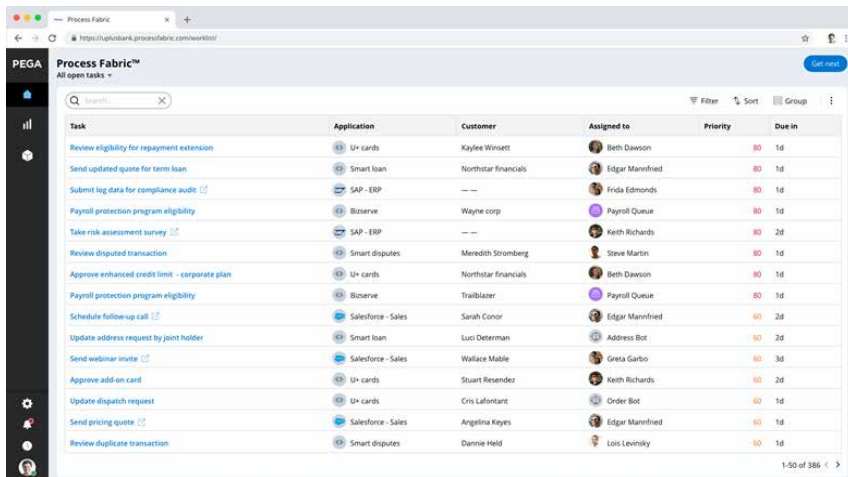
Process Fabric

https://uplusbank.processfabric.com/worklist/

PEGA

Process Fabric™
All open tasks

Get next

Search...

Filter Sort Group

| Task | Application | Customer | Assigned to | Priority | Due in |
|---|---|---|---|---|---|
| Review eligibility for repayment extension | U+ cards | Kaylee Winsett | Beth Dawson | 80 | 1d |
| Send updated quote for term loan | Smart loan | Northstar financials | Edgar Mannfried | 80 | 1d |
| Submit log data for compliance audit | SAP - ERP | — — | Frida Edmonds | 80 | 1d |
| Payroll protection program eligibility | Bizserve | Wayne corp | Payroll Queue | 80 | 1d |
| Take risk assessment survey | SAP - ERP | — — | Keith Richards | 80 | 2d |
| Review disputed transaction | Smart disputes | Meredith Stromberg | Steve Martin | 80 | 1d |
| Approve enhanced credit limit - corporate plan | U+ cards | Northstar financials | Beth Dawson | 80 | 1d |
| Payroll protection program eligibility | Bizserve | Trailblazer | Payroll Queue | 80 | 1d |
| Schedule follow-up call | Salesforce - Sales | Sarah Conor | Edgar Mannfried | 60 | 2d |
| Update address request by joint holder | Smart loan | Luci Determan | Address Bot | 60 | 2d |
| Send webinar invite | Salesforce - Sales | Wallace Mable | Greta Garbo | 60 | 3d |
| Approve add-on card | U+ cards | Stuart Resendez | Keith Richards | 60 | 2d |
| Update dispatch request | U+ cards | Cris Lafontant | Order Bot | 60 | 1d |
| Send pricing quote | Salesforce - Sales | Angelina Keyes | Edgar Mannfried | 60 | 1d |
| Review duplicate transaction | Smart disputes | Dannie Held | Lois Levinsky | 60 | 1d |

1-50 of 386